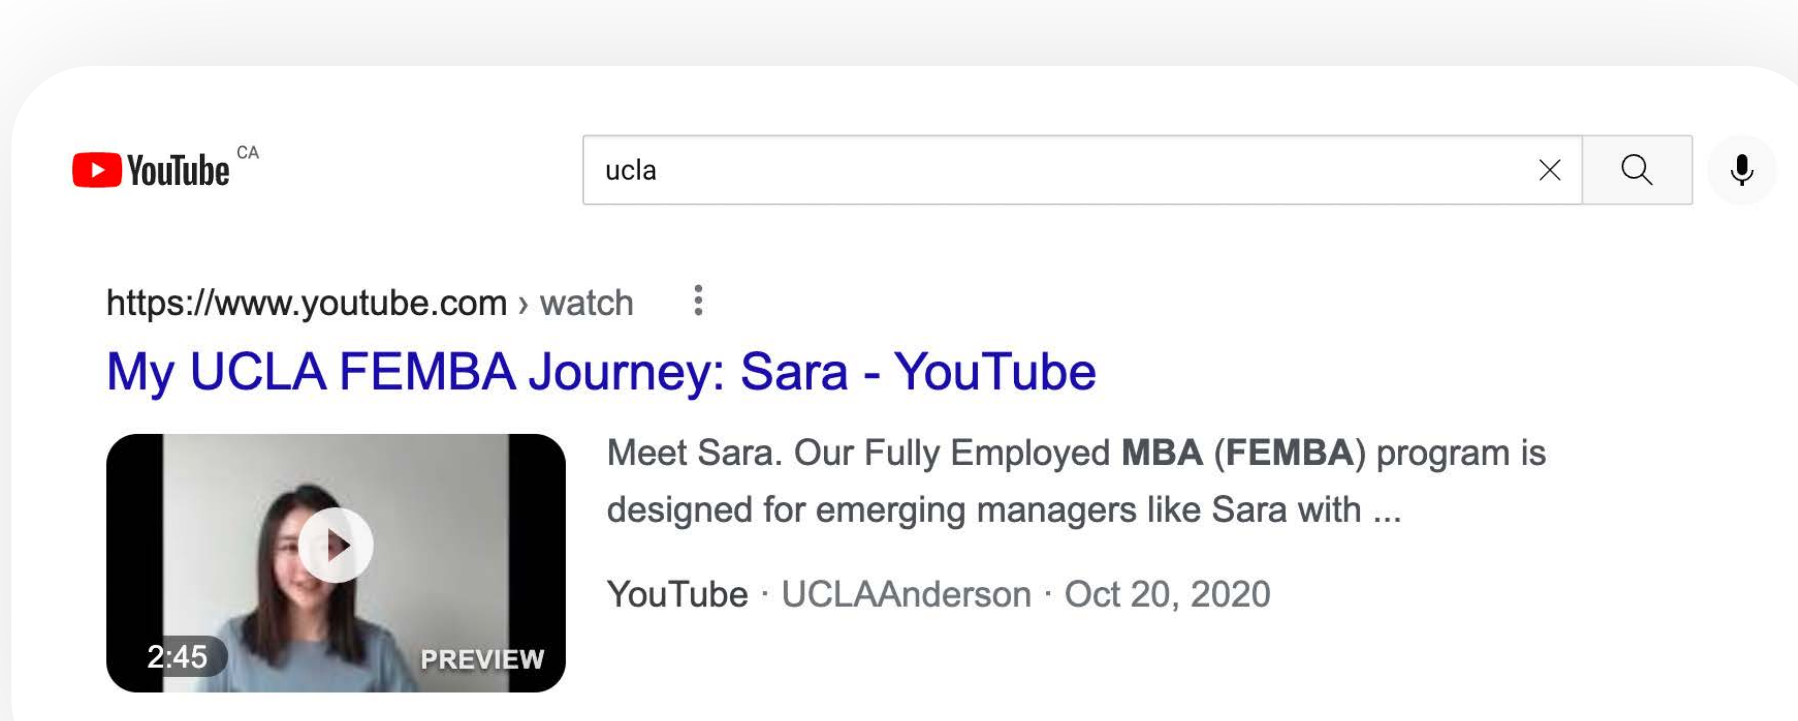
YouTube CA

ucla

https://www.youtube.com › watch

My UCLA FEMBA Journey: Sara - YouTube

2:45 PREVIEW

Meet Sara. Our Fully Employed MBA (FEMBA) program is designed for emerging managers like Sara with ...

YouTube · UCLAAnderson · Oct 20, 2020